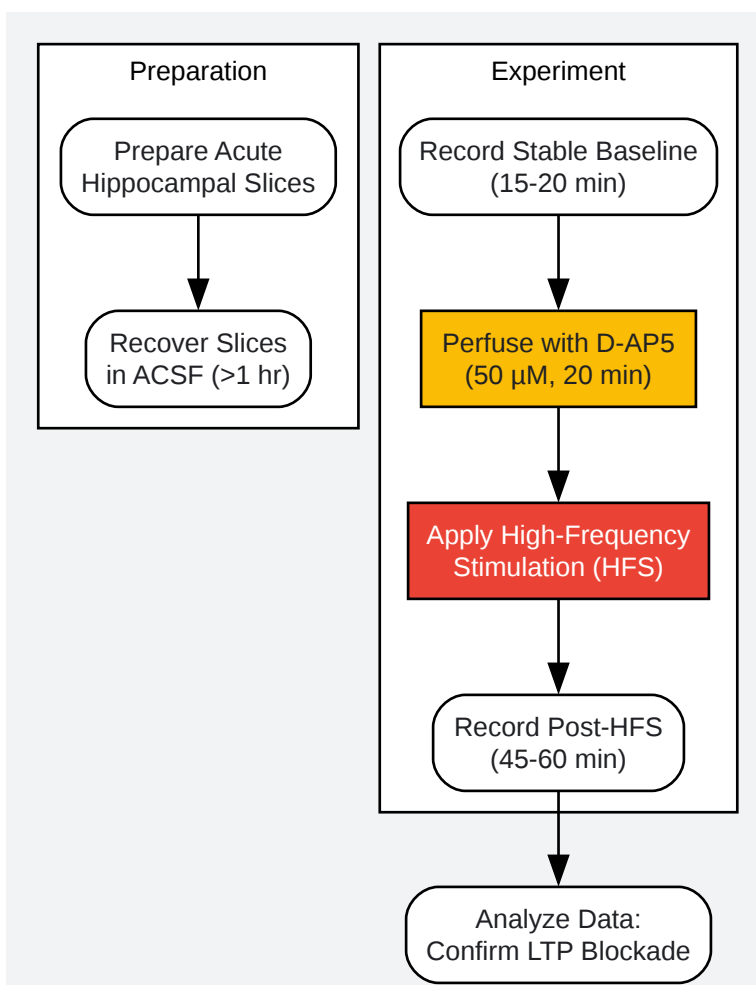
Preparation

Prepare Acute Hippocampal Slices

Recover Slices in ACSF (>1 hr)

Experiment

Record Stable Baseline (15-20 min)

Perfuse with D-AP5 (50 µM, 20 min)

Apply High-Frequency Stimulation (HFS)

Record Post-HFS (45-60 min)

Analyze Data: Confirm LTP Blockade